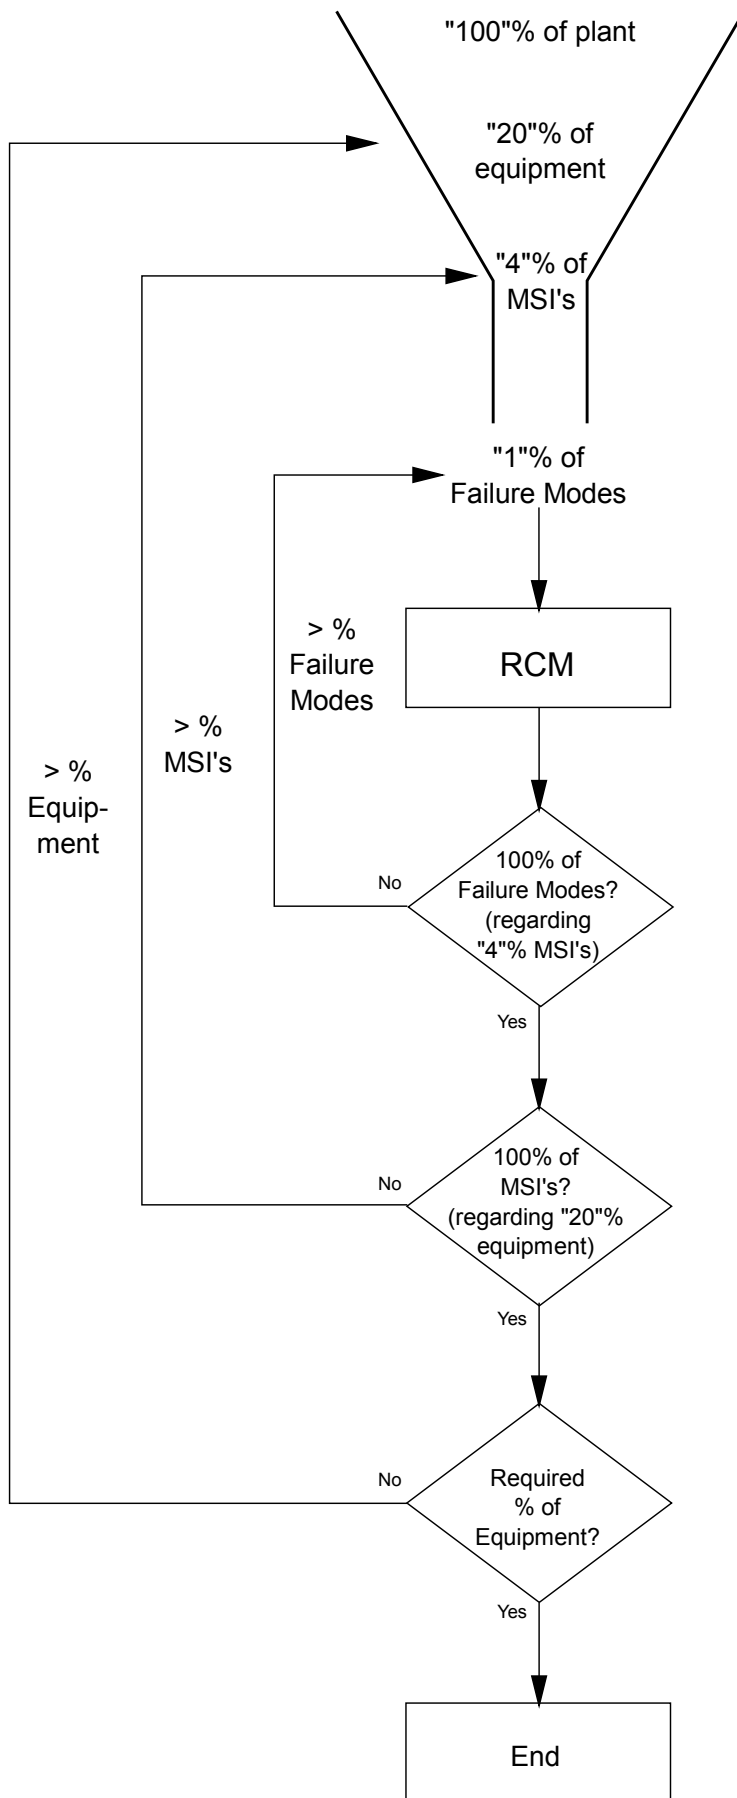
"100"% of plant

"20"% of equipment

"4"% of MSI's

"1"% of Failure Modes

RCM

> % Failure Modes

> % MSI's

> % Equipment

No

100% of Failure Modes? (regarding "4"% MSI's)

Yes

No

100% of MSI's? (regarding "20"% equipment)

Yes

No

Required % of Equipment?

Yes

End